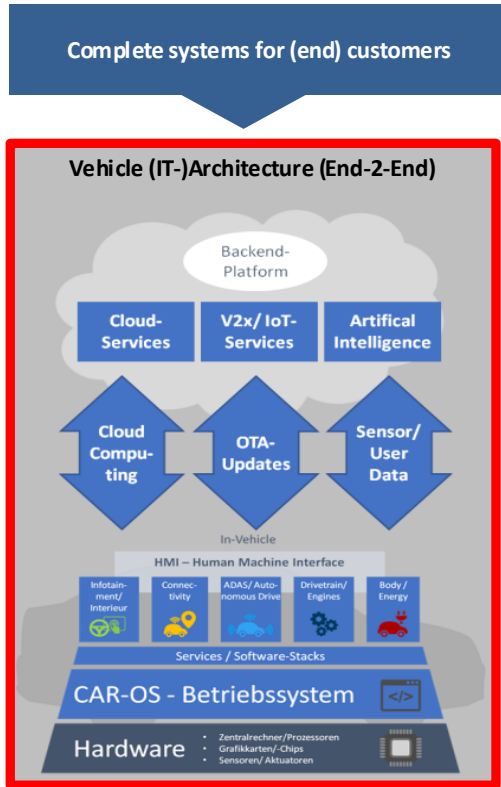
Complete systems for (end) customers

Vehicle (IT-)Architecture (End-2-End)

Backend-Platform

Cloud-Services

V2x/ IoT-Services

Artifical Intelligence

Cloud Computing

OTA-Updates

Sensor/ User Data

In-Vehicle

HMI – Human Machine Interface

Infotainment/ Interieur

Connectivity

ADAS/ Autonomous Drive

Drivetrain/ Engines

Body / Energy

Services / Software-Stacks

CAR-OS - Betriebssystem

</>

Hardware

- Zentralrechner/Prozessoren
- Grafikkarten/-Chips
- Sensoren/ Aktuatoren